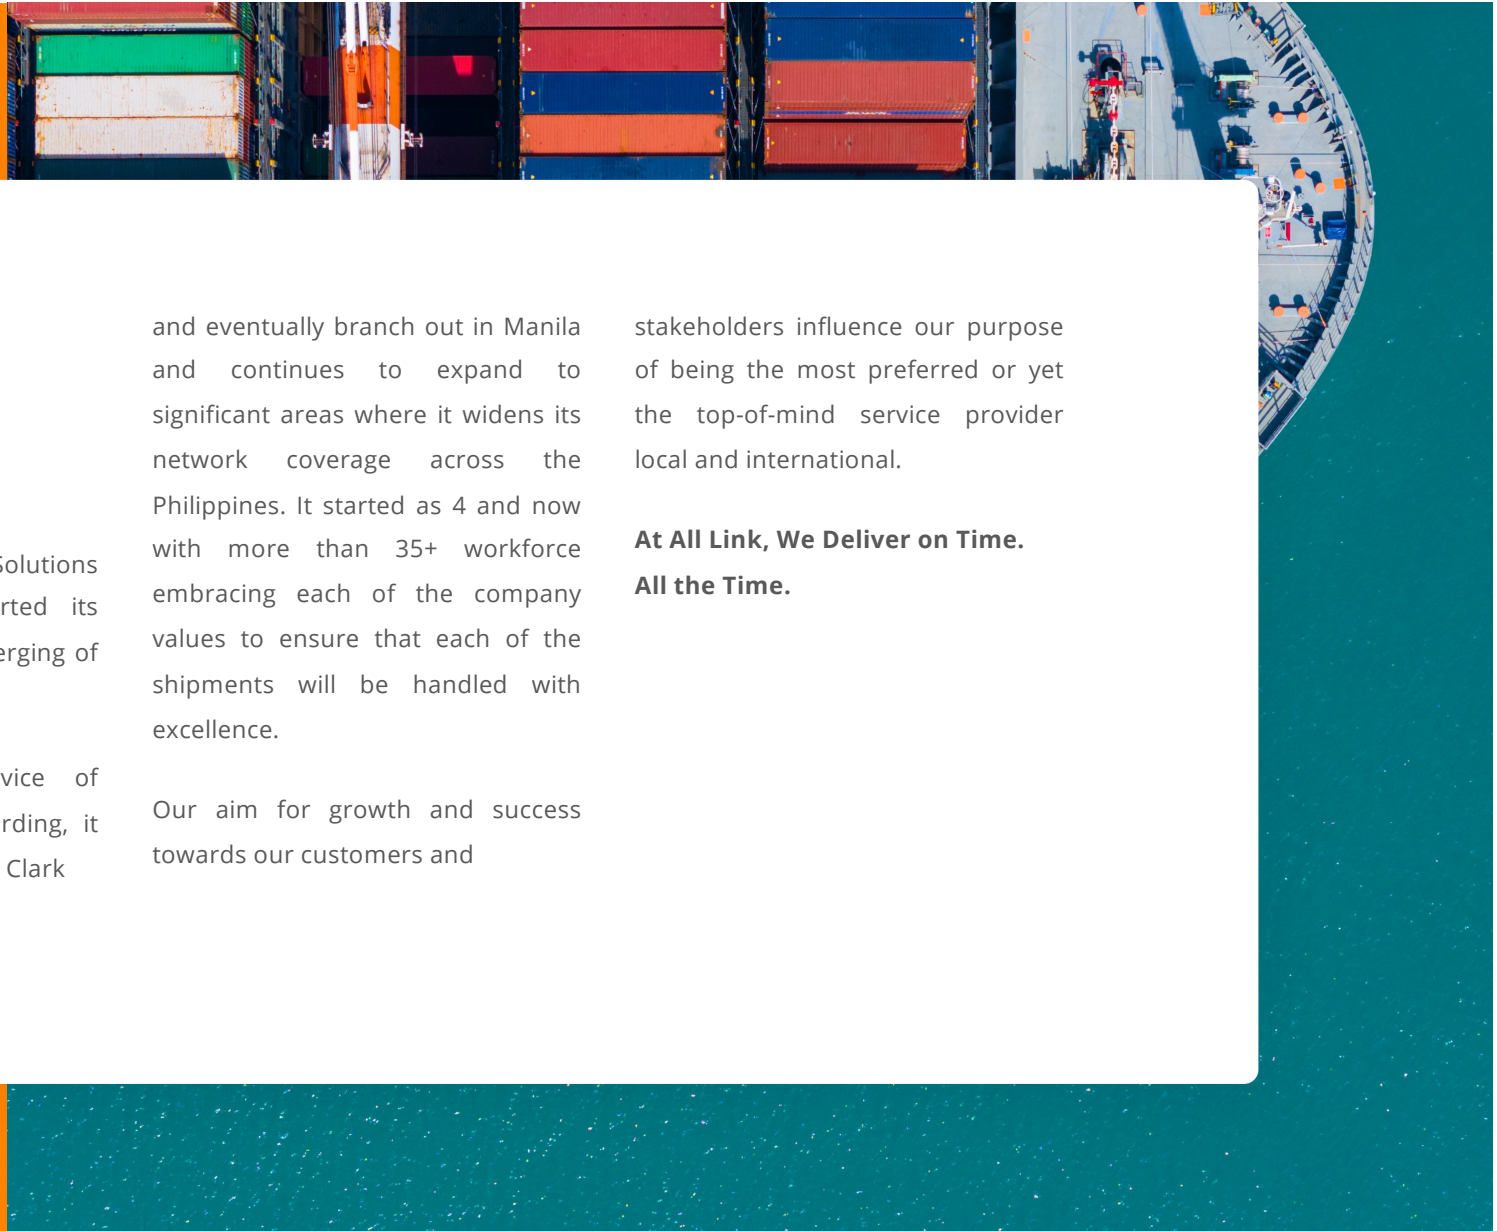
Solutions
rted its
erging of

vice of
rding, it
Clark

and eventually branch out in Manila and continues to expand to significant areas where it widens its network coverage across the Philippines. It started as 4 and now with more than 35+ workforce embracing each of the company values to ensure that each of the shipments will be handled with excellence.

Our aim for growth and success towards our customers and

stakeholders influence our purpose of being the most preferred or yet the top-of-mind service provider local and international.

**At All Link, We Deliver on Time. All the Time.**